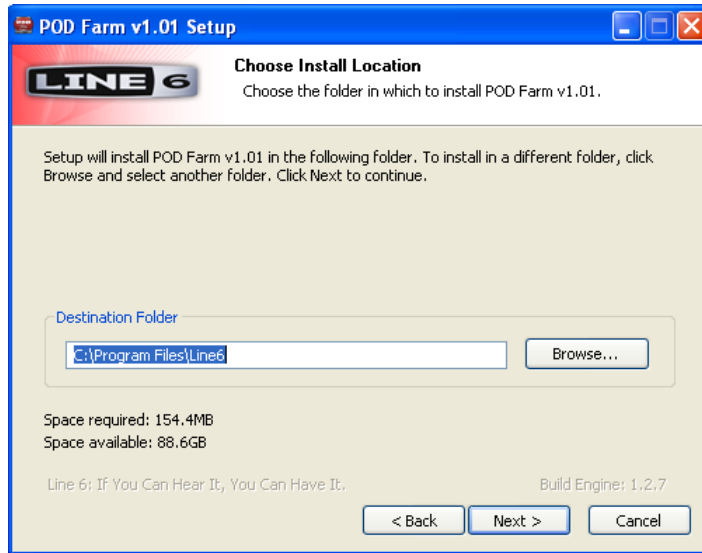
POD Farm v1.01 Setup

LINE 6

Choose Install Location

Choose the folder in which to install POD Farm v1.01.

Setup will install POD Farm v1.01 in the following folder. To install in a different folder, click Browse and select another folder. Click Next to continue.

Destination Folder

C:\Program Files\Line6

Browse...

Space required: 154.4MB
Space available: 88.6GB

Line 6: If You Can Hear It, You Can Have It.

Build Engine: 1.2.7

< Back

Next >

Cancel